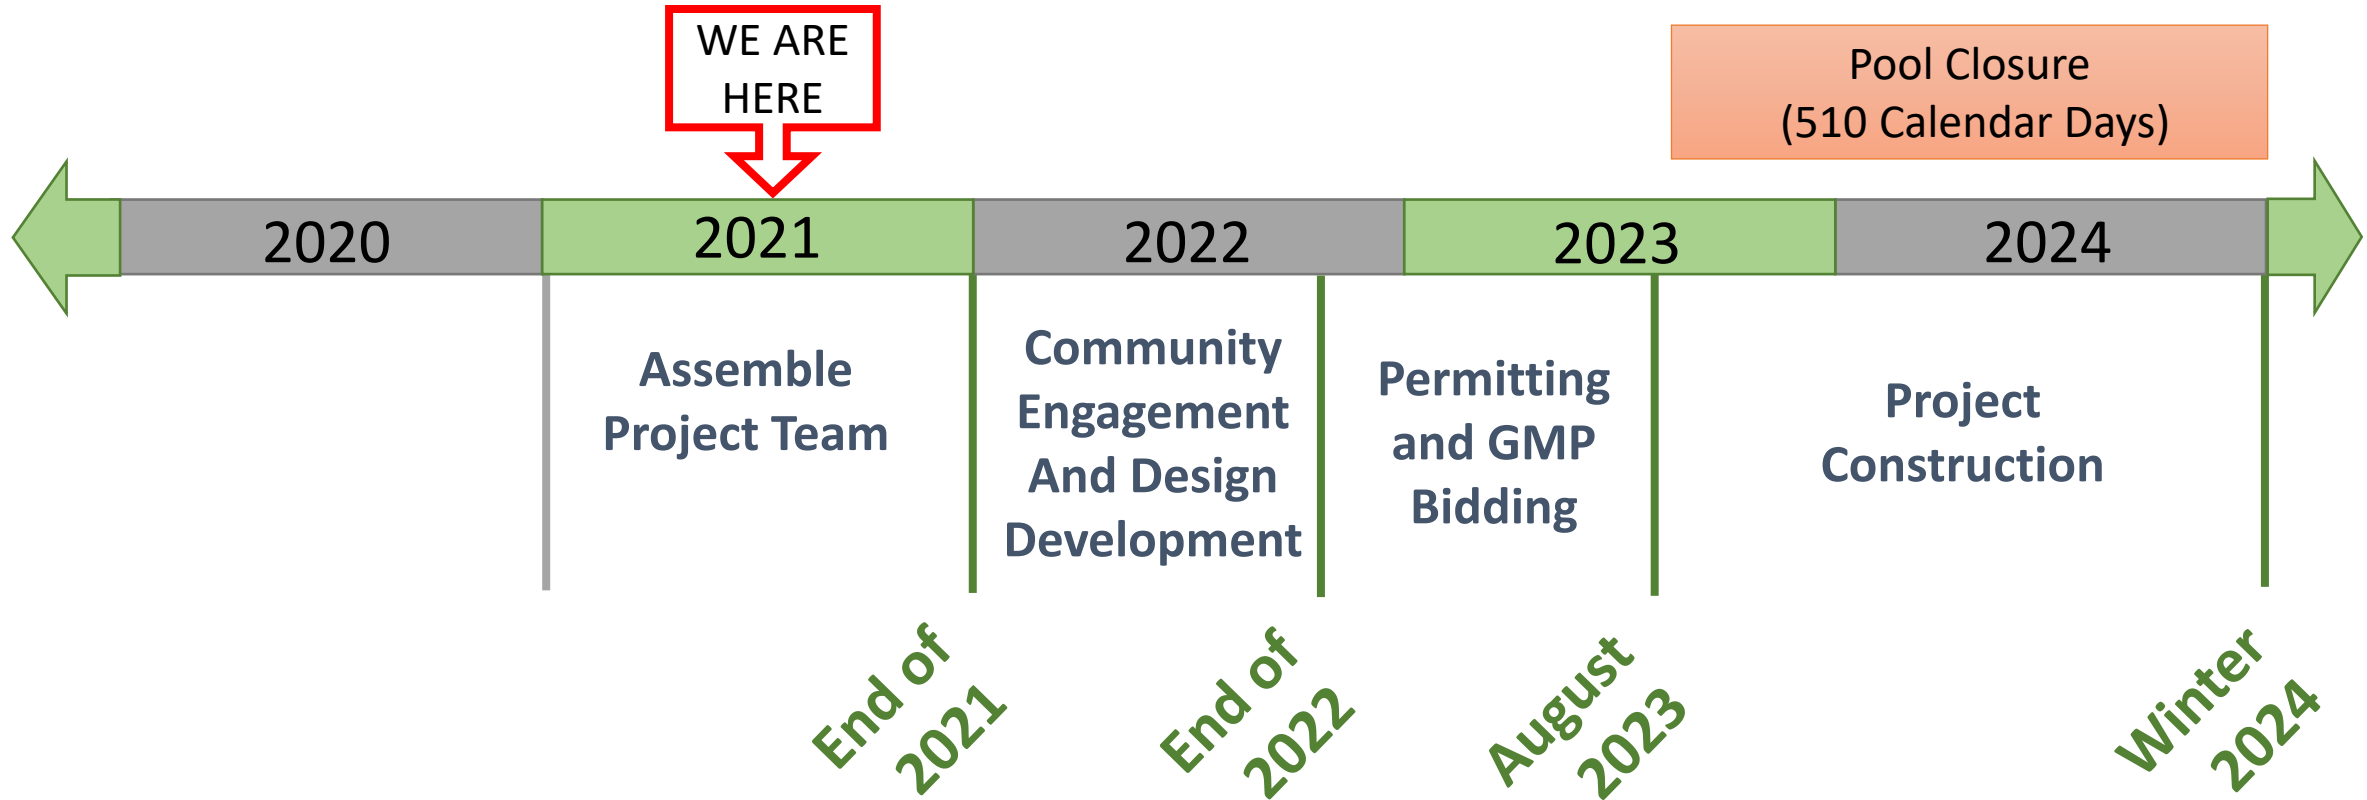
WE ARE HERE

Pool Closure
(510 Calendar Days)

2020

2021

2022

2023

2024

Assemble Project Team

Community Engagement And Design Development

Permitting and GMP Bidding

Project Construction

End of 2021

End of 2022

August 2023

Winter 2024